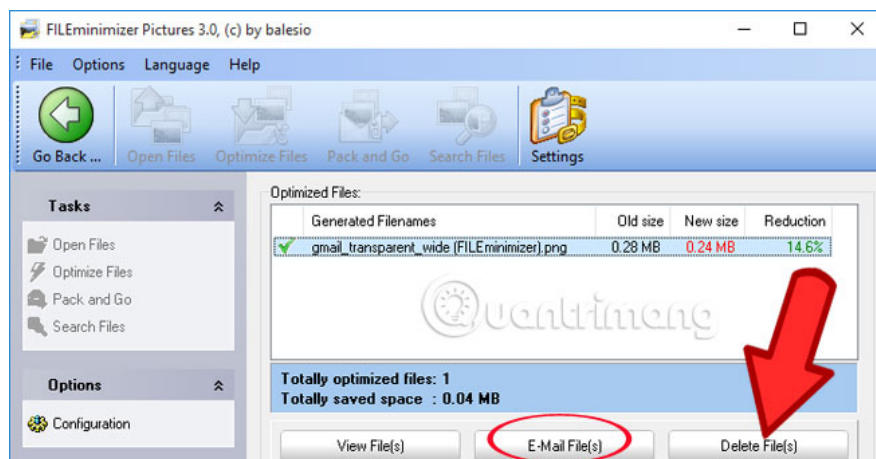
FILEminimizer Pictures 3.0, (c) by balesio

File Options Language Help

Go Back ... Open Files Optimize Files Pack and Go Search Files Settings

Tasks

Open Files
Optimize Files
Pack and Go
Search Files

Options

Configuration

Optimized Files:

| | Generated Filenames | Old size | New size | Reduction |
|---|---|---|---|---|
| ✔ | gmail_transparent_wide (FILEminimizer).png | 0.28 MB | 0.24 MB | 14.6% |

Quantrimang

Totally optimized files: 1
Totally saved space : 0.04 MB

View File(s) E-Mail File(s) Delete File(s)